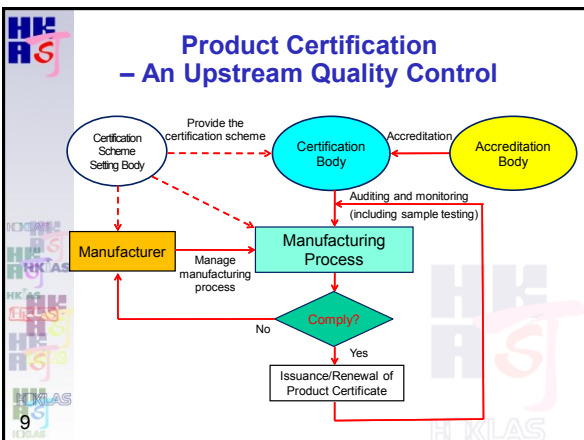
HK AS

Product Certification – An Upstream Quality Control

Certification Scheme Setting Body

Provide the certification scheme

Certification Body

Accreditation

Accreditation Body

Auditing and monitoring (including sample testing)

Manufacturer

Manage manufacturing process

Manufacturing Process

Comply?

No

Yes

Issuance/Renewal of Product Certificate

9